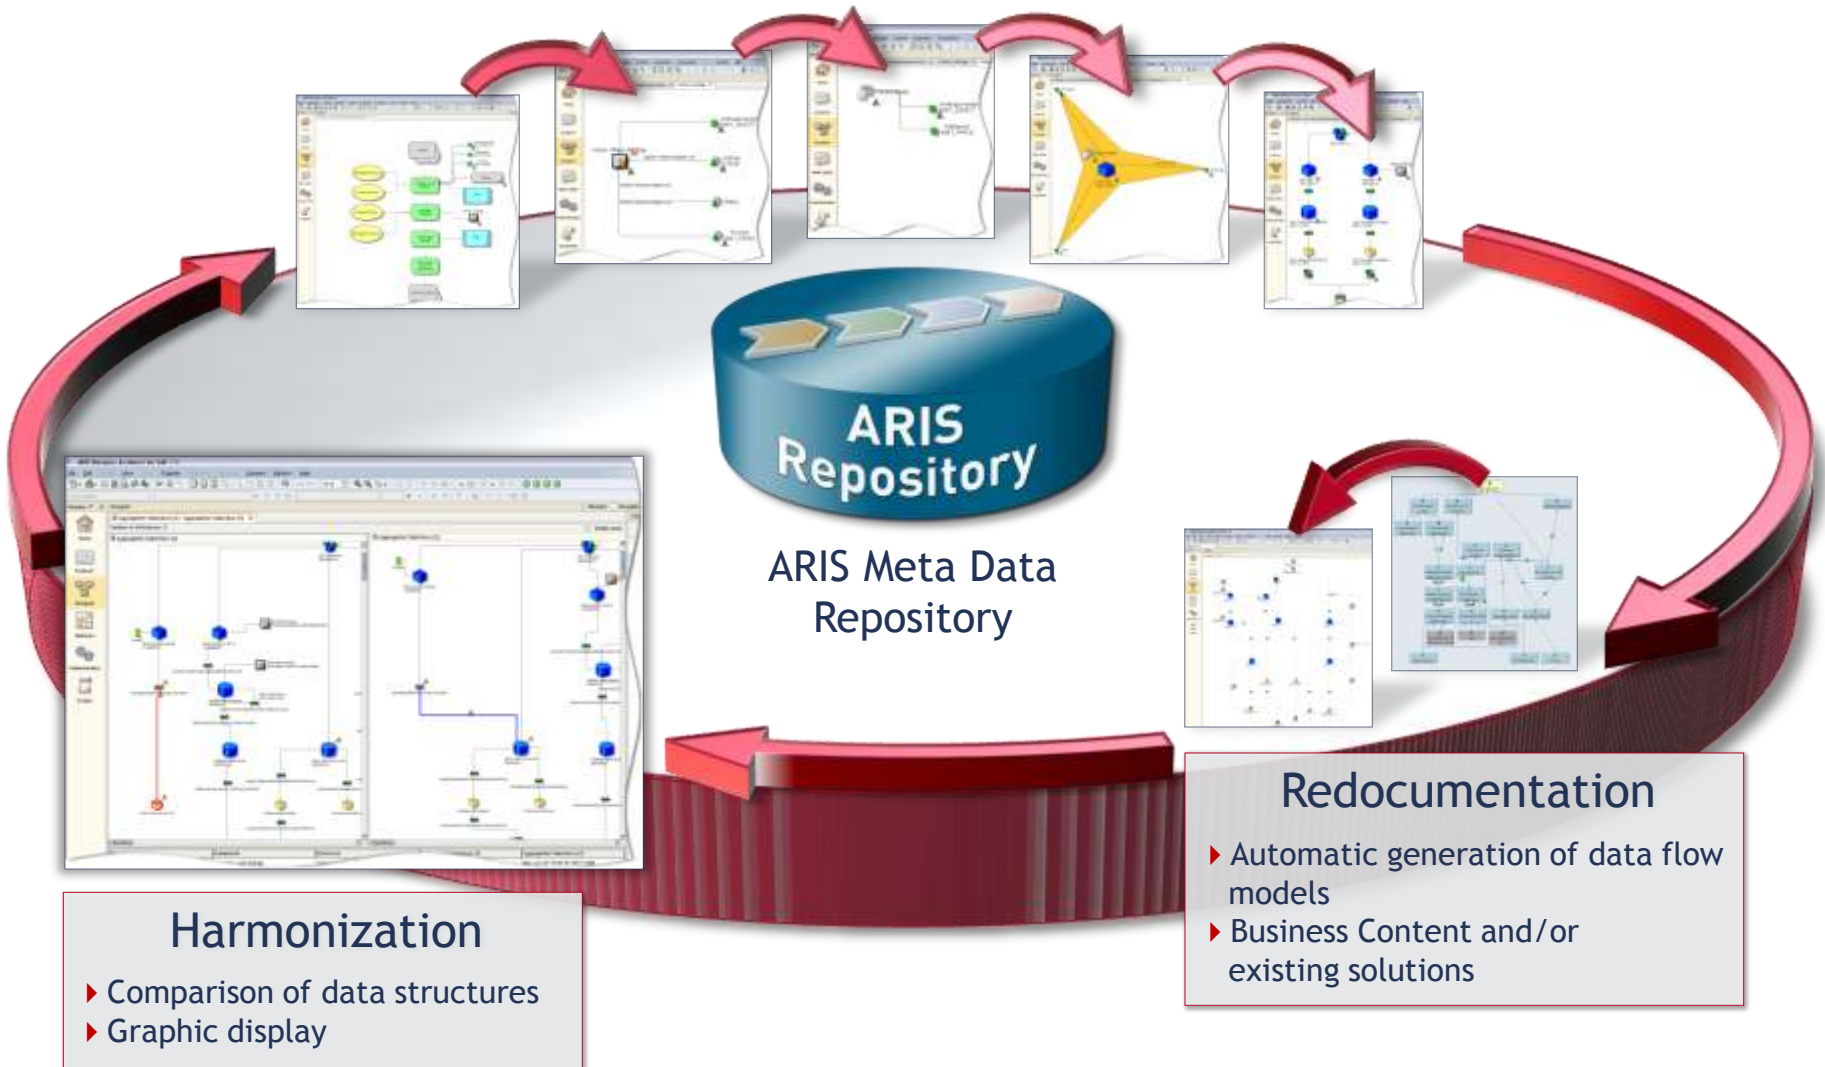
ARIS Repository

ARIS Meta Data Repository

Redocumentation

Automatic generation of data flow models

Business Content and/or existing solutions

Harmonization

Comparison of data structures

Graphic display